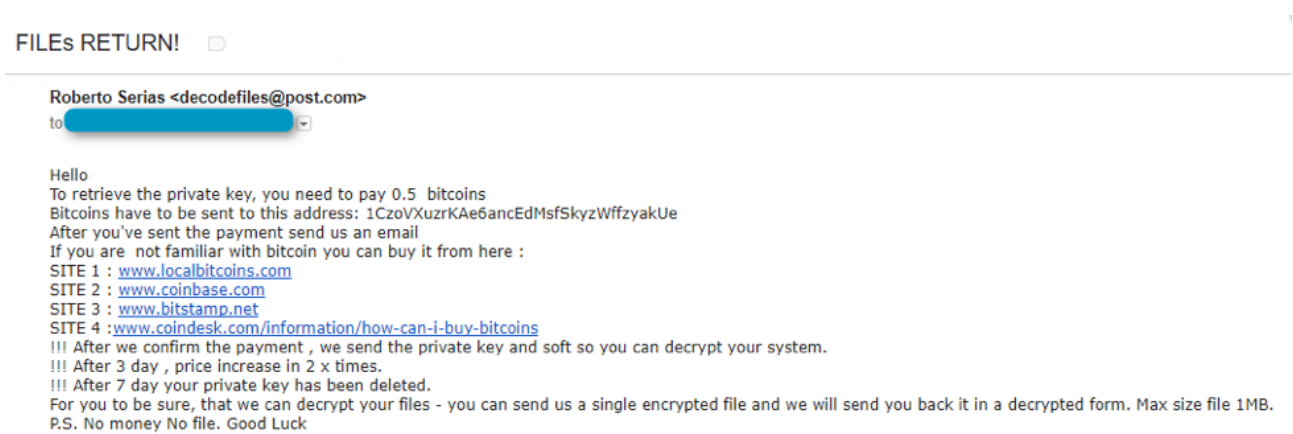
FILEs RETURN!

Roberto Serias <decodefiles@post.com>
to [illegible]

Hello
To retrieve the private key, you need to pay 0.5 bitcoins
Bitcoins have to be sent to this address: 1CzoVXuzrKAe6ancEdMsfSkyzWffzyakUe
After you've sent the payment send us an email
If you are not familiar with bitcoin you can buy it from here :
SITE 1 : www.localbitcoins.com
SITE 2 : www.coinbase.com
SITE 3 : www.bitstamp.net
SITE 4 :www.coindesk.com/information/how-can-i-buy-bitcoins
!!! After we confirm the payment , we send the private key and soft so you can decrypt your system.
!!! After 3 day , price increase in 2 x times.
!!! After 7 day your private key has been deleted.
For you to be sure, that we can decrypt your files - you can send us a single encrypted file and we will send you back it in a decrypted form. Max size file 1MB.
P.S. No money No file. Good Luck